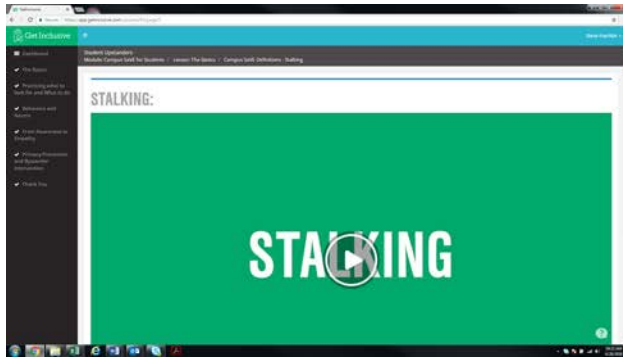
Get Inclusive

Dashboard

The Basics

Practicing what to look for and What to do

Behaviors and Norms

From Awareness to Empathy

Privacy Protection and Bystander Intervention

Thank You

Student Upstanders

Module: Campus SaVE for Students / Lesson: The Basics / Campus SaVE Definitions - Stalking

STALKING:

STALKING